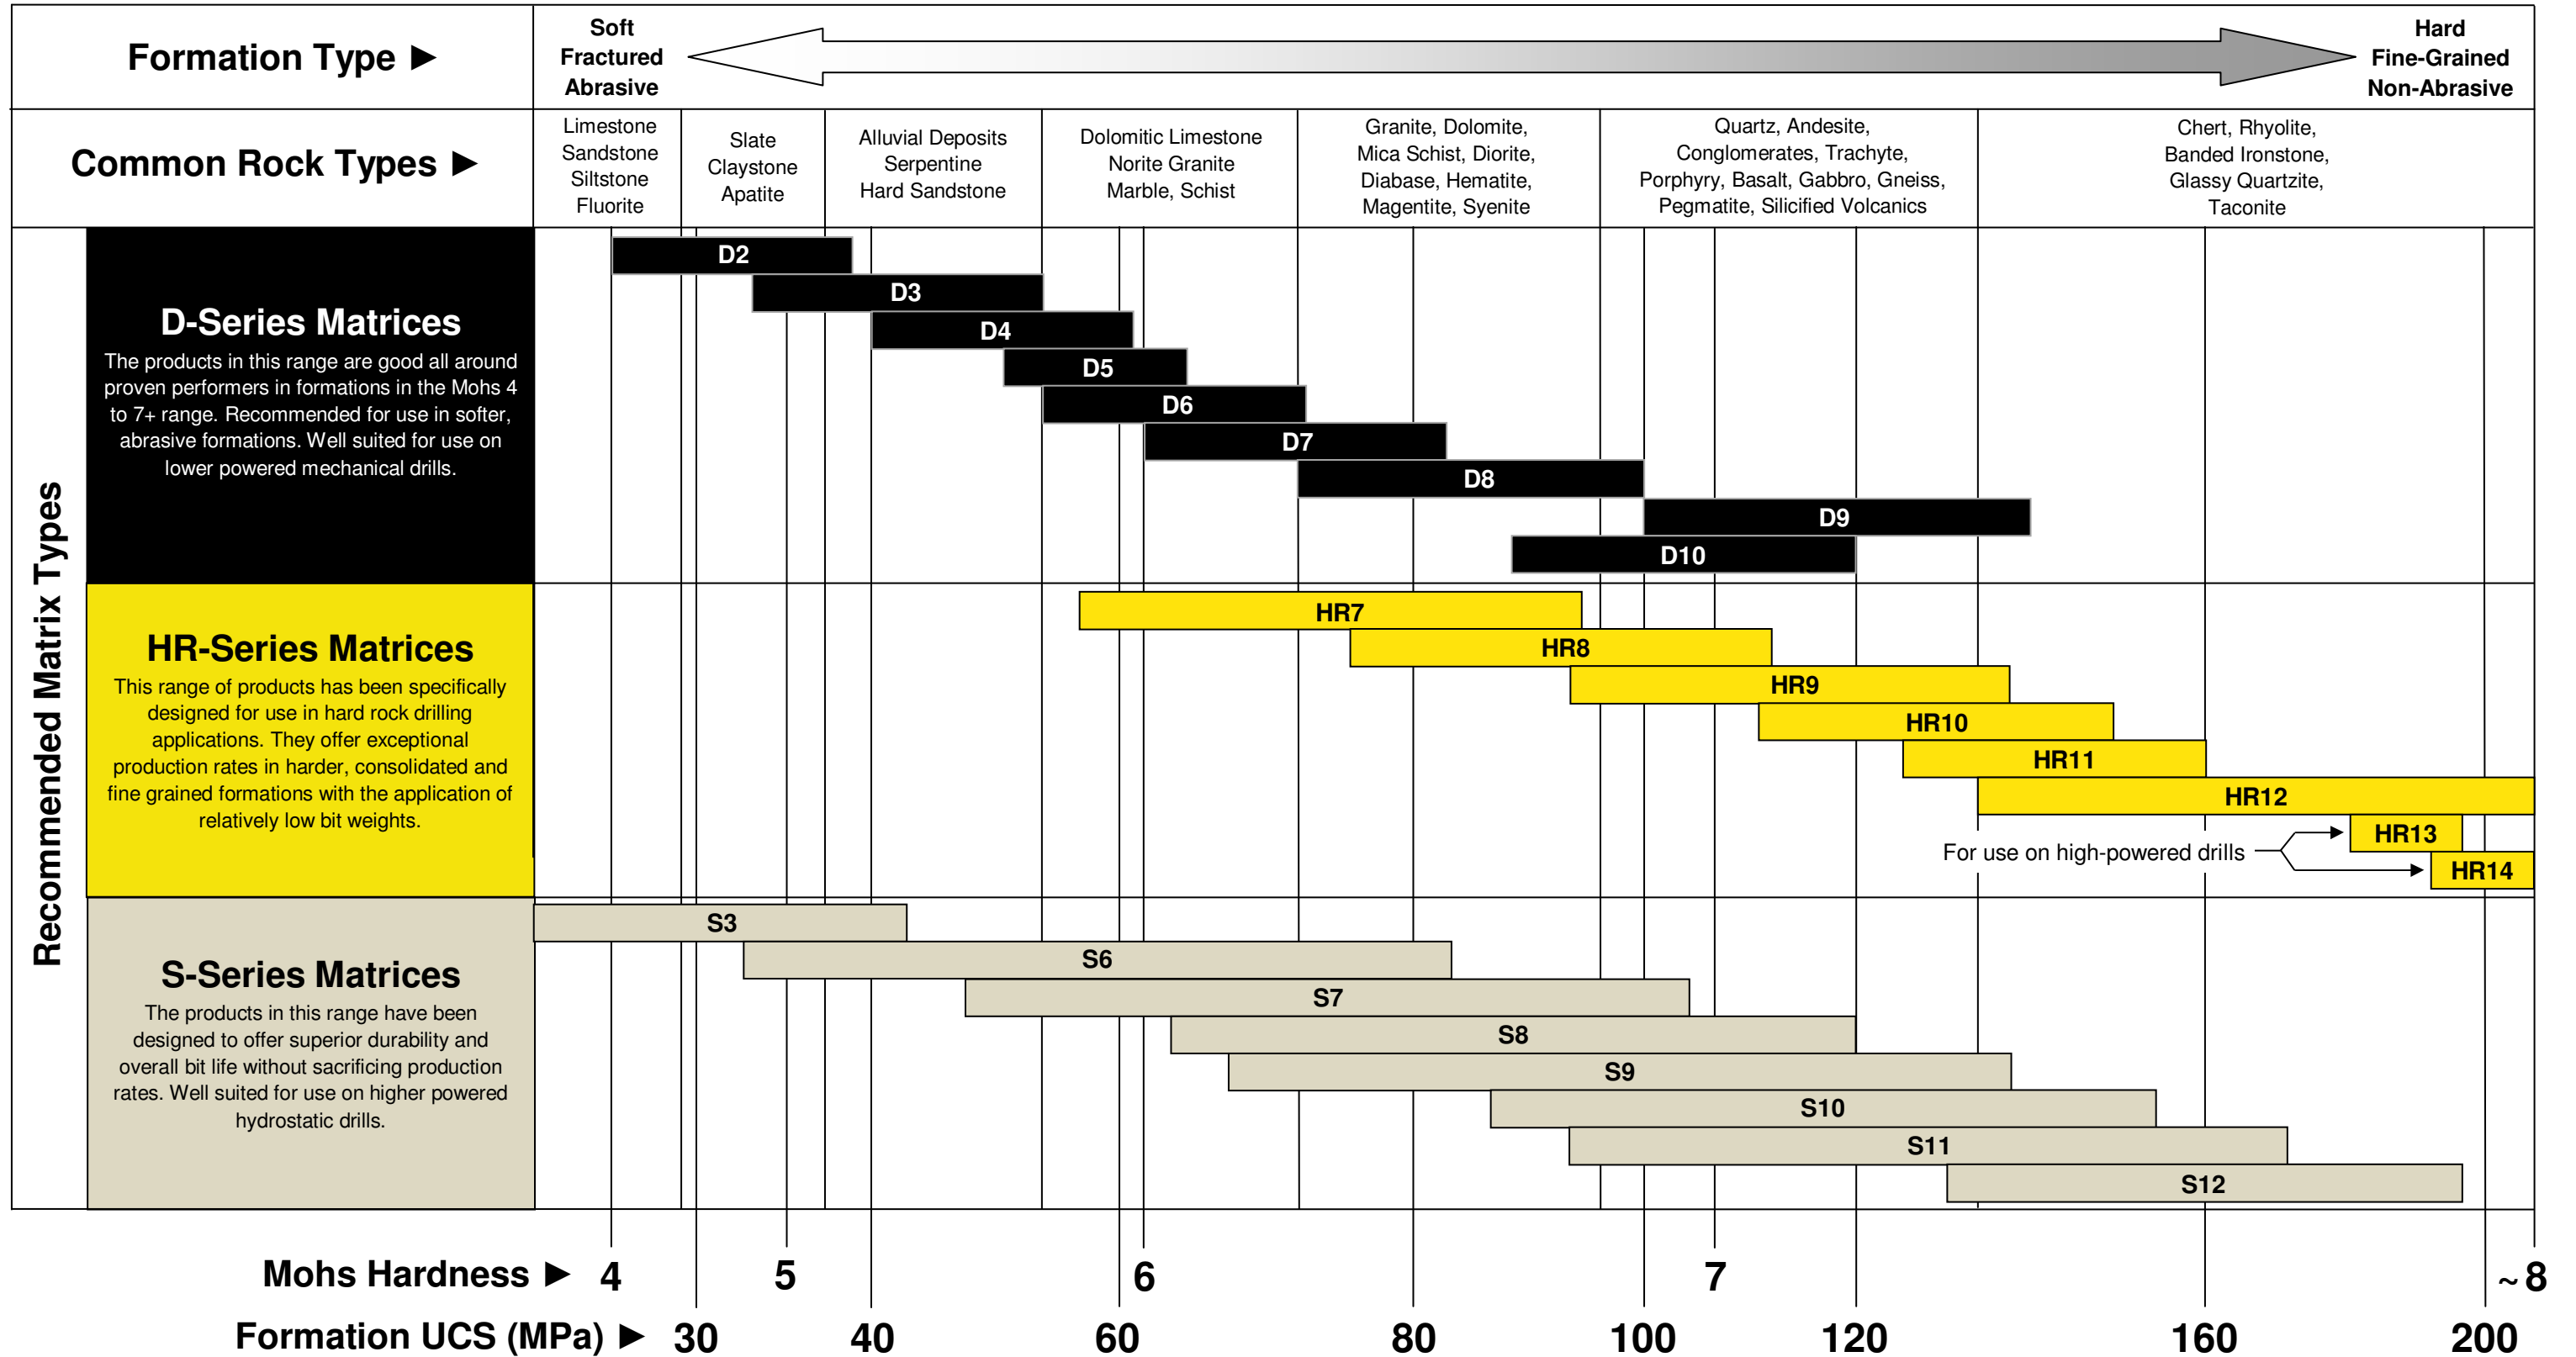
Formation Type ▶

Soft Fractured Abrasive

Hard Fine-Grained Non-Abrasive

Common Rock Types ▶

Limestone Sandstone Siltstone Fluorite

Slate Claystone Apatite

Alluvial Deposits Serpentine Hard Sandstone

Dolomitic Limestone Norite Granite Marble, Schist

Granite, Dolomite, Mica Schist, Diorite, Diabase, Hematite, Magentite, Syenite

Quartz, Andesite, Conglomerates, Trachyte, Porphyry, Basalt, Gabbro, Gneiss, Pegmatite, Silicified Volcanics

Chert, Rhyolite, Banded Ironstone, Glassy Quartzite, Taconite

Recommended Matrix Types

D-Series Matrices

The products in this range are good all around proven performers in formations in the Mohs 4 to 7+ range. Recommended for use in softer, abrasive formations. Well suited for use on lower powered mechanical drills.

D2
D3
D4
D5
D6
D7
D8
D9
D10

HR-Series Matrices

This range of products has been specifically designed for use in hard rock drilling applications. They offer exceptional production rates in harder, consolidated and fine grained formations with the application of relatively low bit weights.

HR7
HR8
HR9
HR10
HR11
HR12
HR13
For use on high-powered drills
HR14

S-Series Matrices

The products in this range have been designed to offer superior durability and overall bit life without sacrificing production rates. Well suited for use on higher powered hydrostatic drills.

S3
S6
S7
S8
S9
S10
S11
S12

Mohs Hardness ▶ 4 5 6 7 ~8

Formation UCS (MPa) ▶ 30 40 60 80 100 120 160 200